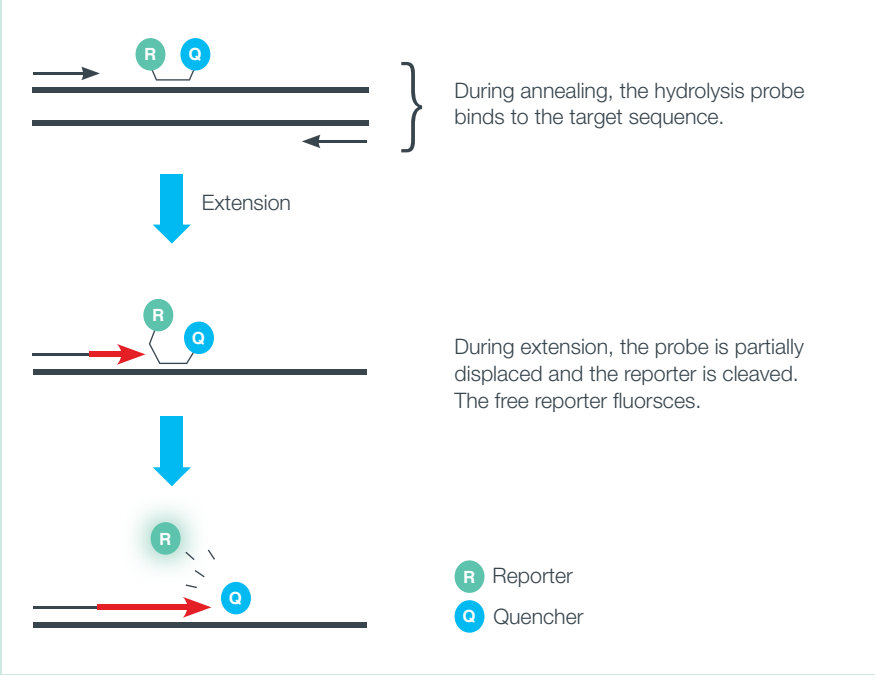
R Q

During annealing, the hydrolysis probe binds to the target sequence.

Extension

R
Q

During extension, the probe is partially displaced and the reporter is cleaved. The free reporter fluorsces.

R
Q

R Reporter
Q Quencher